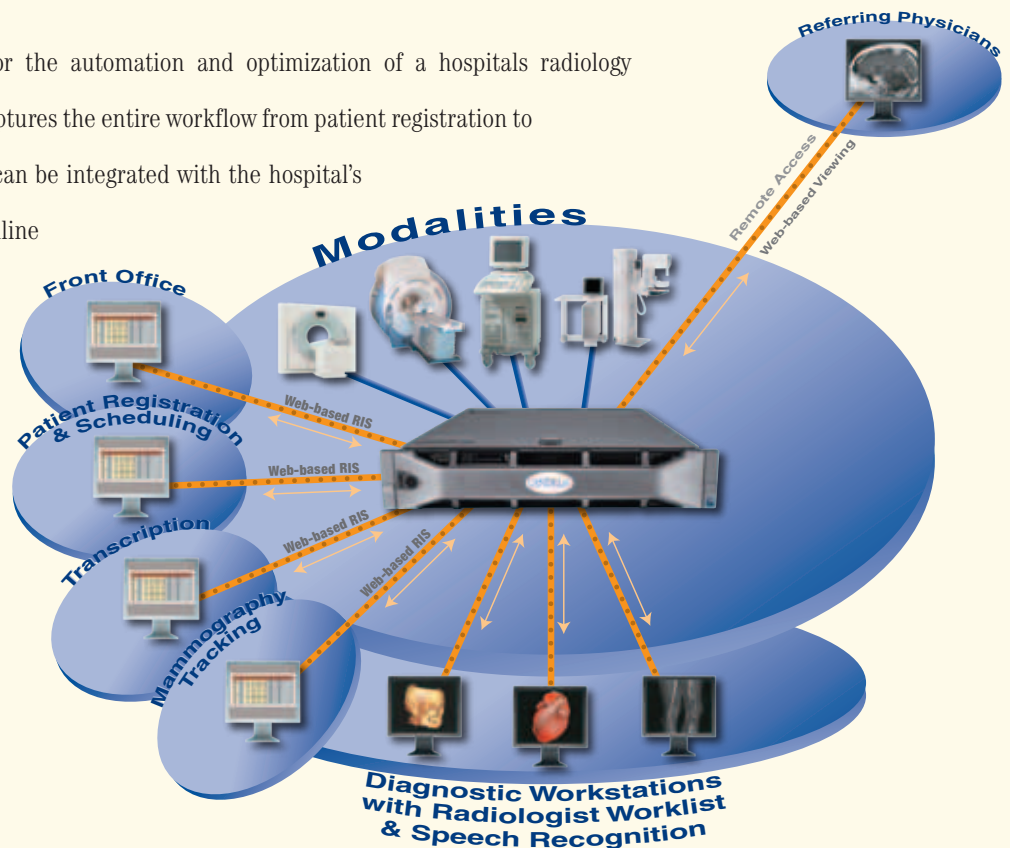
or the automation and optimization of a hospitals radiology ptures the entire workflow from patient registration to can be integrated with the hospital's line

Referring Physicians

Remote Access

Web-based Viewing

Modalities

Front Office

Patient Registration & Scheduling

Web-based RIS

Web-based RIS

Transcription

Web-based RIS

Web-based RIS

Mammography Tracking

Diagnostic Workstations with Radiologist Worklist & Speech Recognition